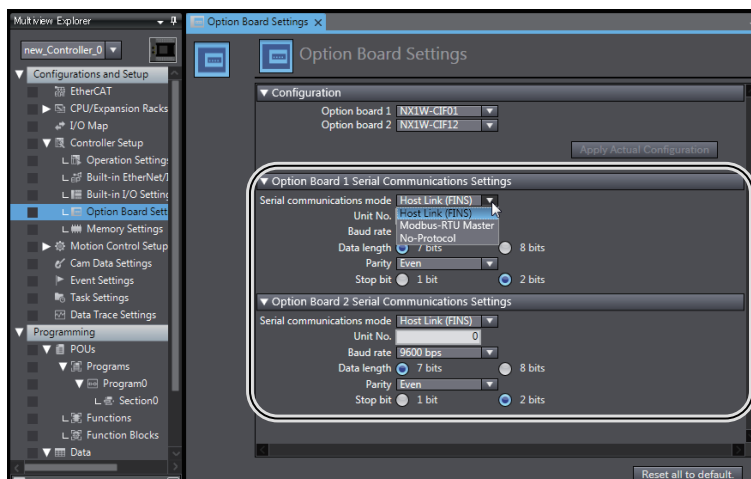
Multiview Explorer

new_Controller_0

Configurations and Setup
EtherCAT
CPU/Expansion Racks
I/O Map
Controller Setup
Operation Settings
Built-in EtherNet/I
Built-in I/O Setting
Option Board Sett
Memory Settings
Motion Control Setup
Cam Data Settings
Event Settings
Task Settings
Data Trace Settings
Programming
POUs
Programs
Program0
Section0
Functions
Function Blocks
Data

Option Board Settings ×

Option Board Settings

▼ Configuration
Option board 1 NX1W-CIF01
Option board 2 NX1W-CIF12
Apply Actual Configuration

▼ Option Board 1 Serial Communications Settings
Serial communications mode Host Link (FINS)
Unit No. Host Link (FINS)
Baud rate Modbus-RTU Master
No-Protocol
Data length 7 bits 8 bits
Parity Even
Stop bit 1 bit 2 bits

▼ Option Board 2 Serial Communications Settings
Serial communications mode Host Link (FINS)
Unit No. 0
Baud rate 9600 bps
Data length 7 bits 8 bits
Parity Even
Stop bit 1 bit 2 bits

Reset all to default.